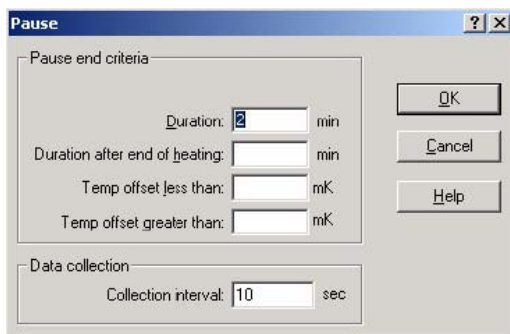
Pause

?

X

Pause end criteria

Duration: 2 min

Duration after end of heating: min

Temp offset less than: mK

Temp offset greater than: mK

OK

Cancel

Help

Data collection

Collection interval: 10 sec